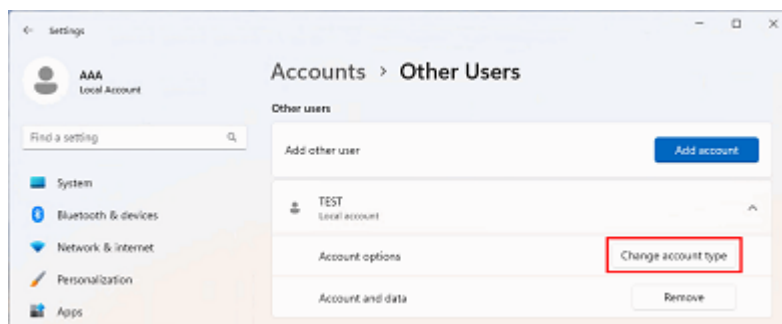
Settings

AAA
Local Account

Find a setting

System
Bluetooth & devices
Network & internet
Personalization
Apps

Accounts > Other Users

Other users

Add other user
Add account

TEST
Local account

Account options
Change account type

Account and data
Remove